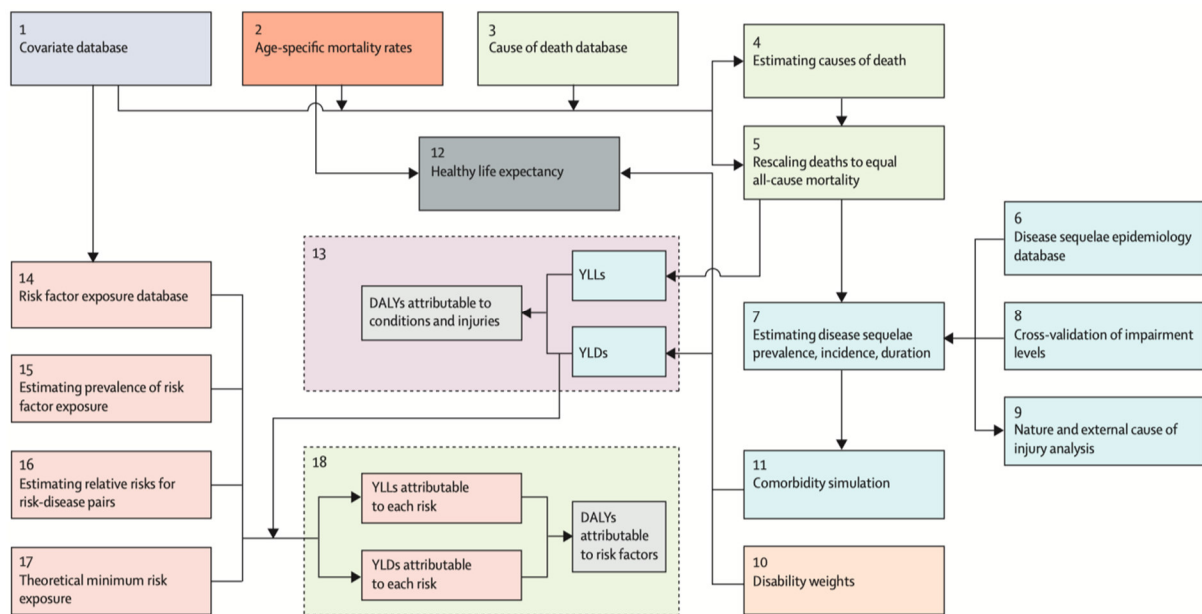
1
Covariate database

2
Age-specific mortality rates

3
Cause of death database

4
Estimating causes of death

5
Rescaling deaths to equal all-cause mortality

12
Healthy life expectancy

6
Disease sequelae epidemiology database

13

YLLs

DALYs attributable to conditions and injuries

YLDs

14
Risk factor exposure database

7
Estimating disease sequelae prevalence, incidence, duration

8
Cross-validation of impairment levels

15
Estimating prevalence of risk factor exposure

9
Nature and external cause of injury analysis

16
Estimating relative risks for risk-disease pairs

18

YLLs attributable to each risk

DALYs attributable to risk factors

YLDs attributable to each risk

11
Comorbidity simulation

17
Theoretical minimum risk exposure

10
Disability weights